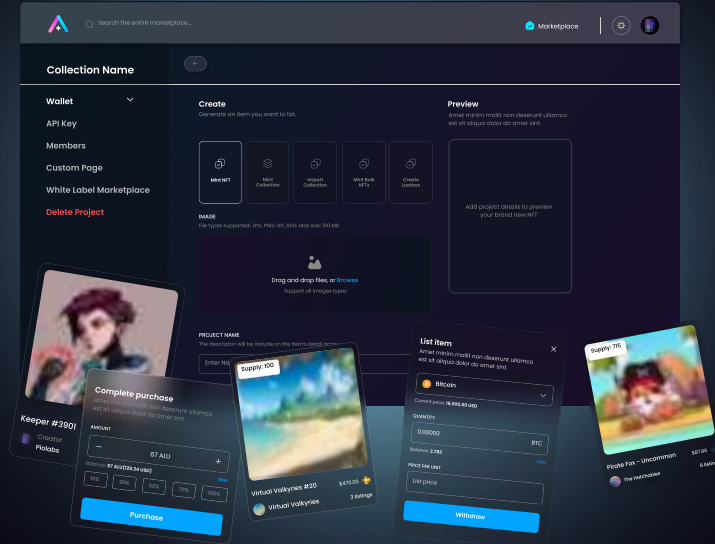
Search the entire marketplace...

Marketplace

Collection Name

Wallet

API Key

Members

Custom Page

White Label Marketplace

Delete Project

←

Create

Generate an item you want to list.

Mint NFT

Mint Collection

Import Collection

Mint Bulk NFTs

Create Lootbox

IMAGE

File types supported: JPG, PNG, GIF, SVG. Max size: 100 MB

Drag and drop files, or Browse

Support all images types

PROJECT NAME

The description will be include on the item's detail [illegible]

Enter Na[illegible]

Preview

Amet minim mollit non deserunt ullamco est sit aliqua dolor do amet sint.

Add project details to preview your brand new NFT

Keeper #3901

Creator

Piolabs

Complete purchase

Amet minim mollit non deserunt ullamco est sit aliqua dolor do amet sint.

AMOUNT

−

67 ALU

+

Balance: 67 ALU($29.34 USD)

Max

10%

25%

50%

75%

100%

Purchase

Supply: 100

Virtual Valkyries #20

$470.00

Virtual Valkyries

3 Ratings

List item

Amet minim mollit non deserunt ullamco est sit aliqua dolor do amet sint.

Bitcoin

Current price: 16,600.60 USD

QUANTITY

0.00000

BTC

Balance: 2.780

Max

PRICE PER UNIT

List price

Withdraw

Supply: 715

Pirate Fox - Uncommon

$61.05

The Hatchables

6 Ratings